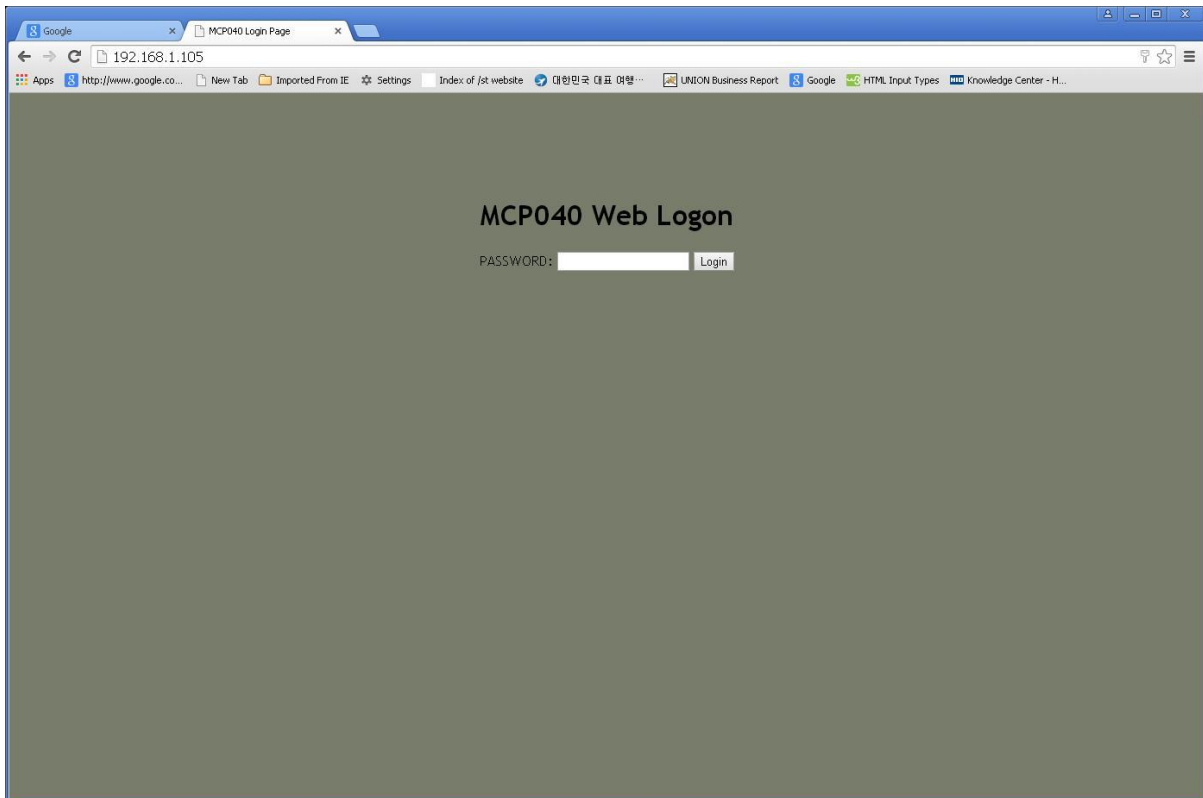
Google ×
MCP040 Login Page ×

192.168.1.105

Apps http://www.google.co... New Tab Imported From IE Settings Index of /st website 대한민국 대표 여행··· UNION Business Report Google HTML Input Types Knowledge Center - H...

MCP040 Web Logon

PASSWORD: Login